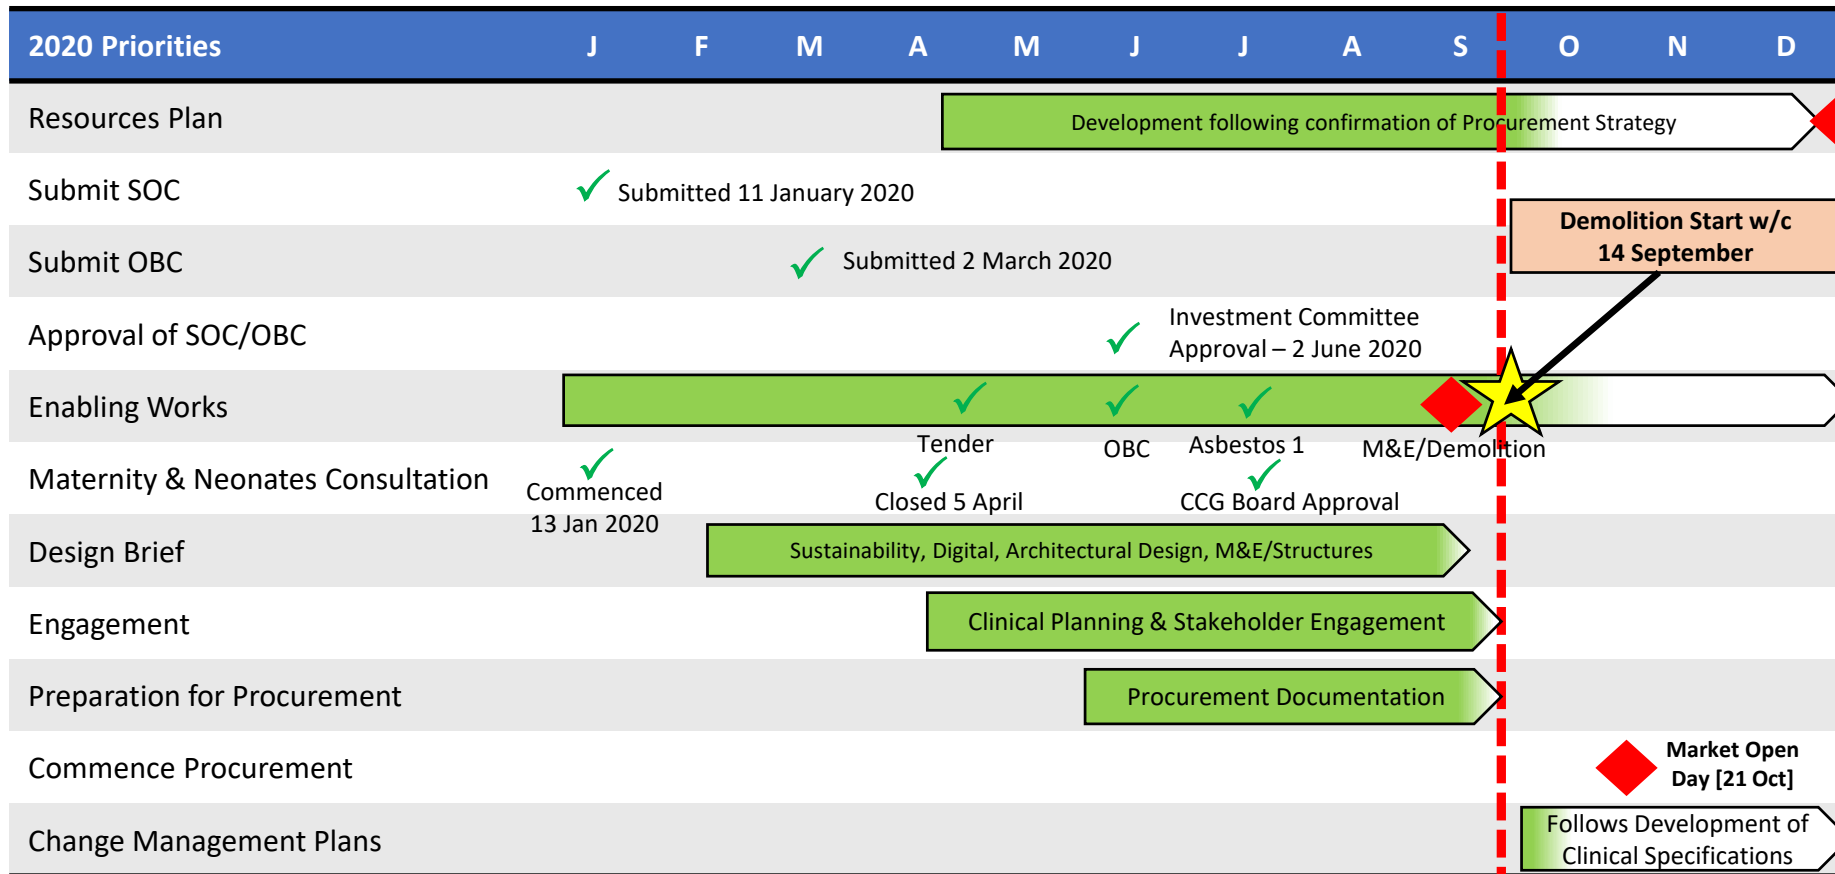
| 2020 Priorities | J | F | M | A | M | J | J | A | S | O | N | D |
|---|---|---|---|---|---|---|---|---|---|---|---|---|

Resources Plan
Development following confirmation of Procurement Strategy

Submit SOC
Submitted 11 January 2020

Submit OBC
Submitted 2 March 2020

Demolition Start w/c 14 September

Approval of SOC/OBC
Investment Committee Approval – 2 June 2020

Enabling Works
Tender
OBC
Asbestos 1
M&E/Demolition

Maternity & Neonates Consultation
Commenced 13 Jan 2020
Closed 5 April
CCG Board Approval

Design Brief
Sustainability, Digital, Architectural Design, M&E/Structures

Engagement
Clinical Planning & Stakeholder Engagement

Preparation for Procurement
Procurement Documentation

Commence Procurement
Market Open Day [21 Oct]

Change Management Plans
Follows Development of Clinical Specifications